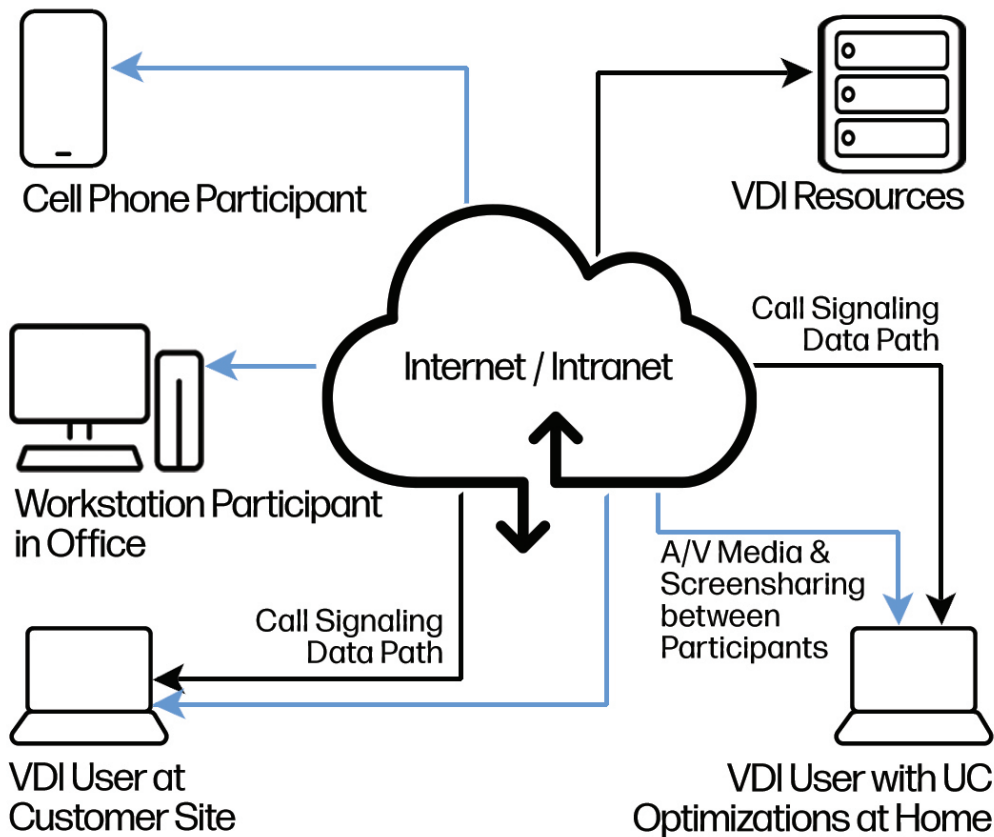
Cell Phone Participant

VDI Resources

Internet / Intranet

Call Signaling Data Path

Workstation Participant in Office

A/V Media & Screensharing between Participants

Call Signaling Data Path

VDI User at Customer Site

VDI User with UC Optimizations at Home